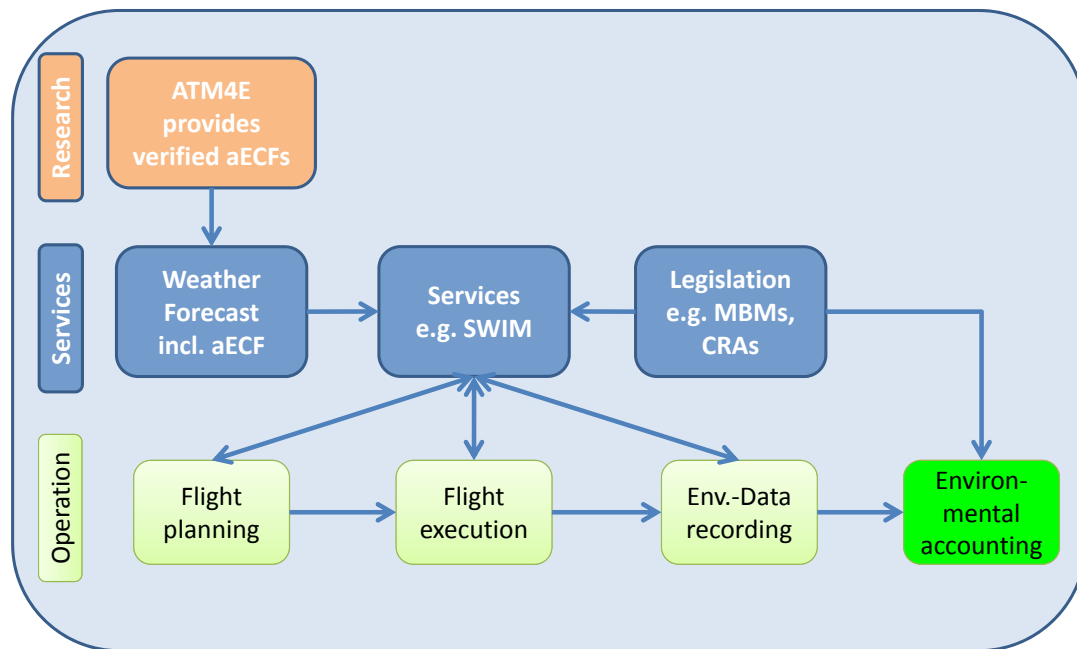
Research

ATM4E provides verified aECFs

Services

Weather Forecast incl. aECF

Services e.g. SWIM

Legislation e.g. MBMs, CRAs

Operation

Flight planning

Flight execution

Env.-Data recording

Environmental accounting